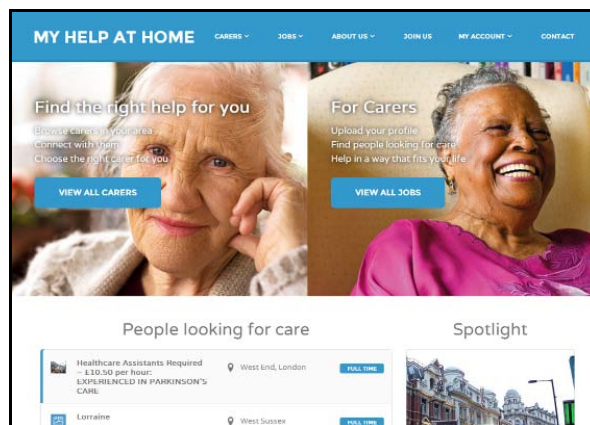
MY HELP AT HOME

CARERS ˅ JOBS ˅ ABOUT US ˅ JOIN US MY ACCOUNT ˅ CONTACT

Find the right help for you

Browse carers in your area
Connect with them
Choose the right carer for you

VIEW ALL CARERS

For Carers

Upload your profile
Find people looking for care
Help in a way that fits your life

VIEW ALL JOBS

People looking for care

Healthcare Assistants Required – £10.50 per hour: EXPERIENCED IN PARKINSON'S CARE

West End, London

FULL TIME

Lorraine

West Sussex

FULL TIME

Spotlight